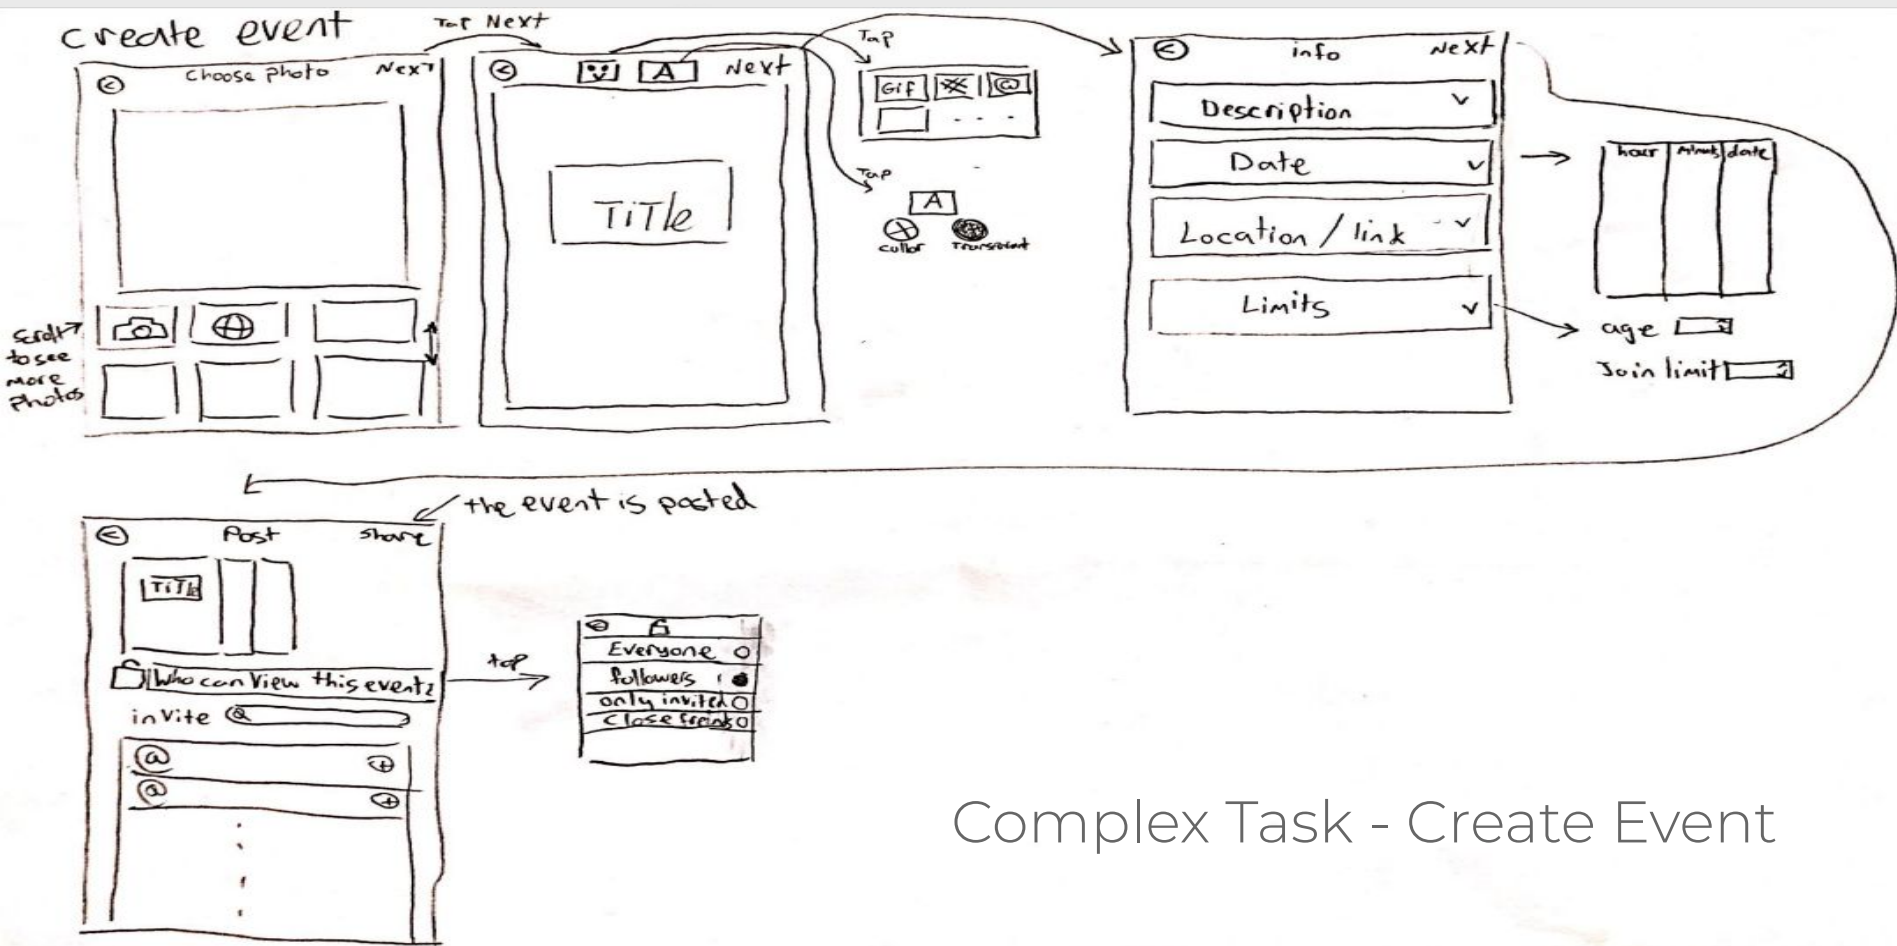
create event

Tap Next

Choose photo Next

scroll to see more photos

A Next

TiTle

Tap

Gif

Tap

A

collor transparent

info Next

Description

Date

Location / link

Limits

hour minute date

age

Join limit

the event is posted

Post share

TiTle

Who can view this event?

invite @

@

@

tap

Everyone

followers

only invited

close friends

Complex Task - Create Event